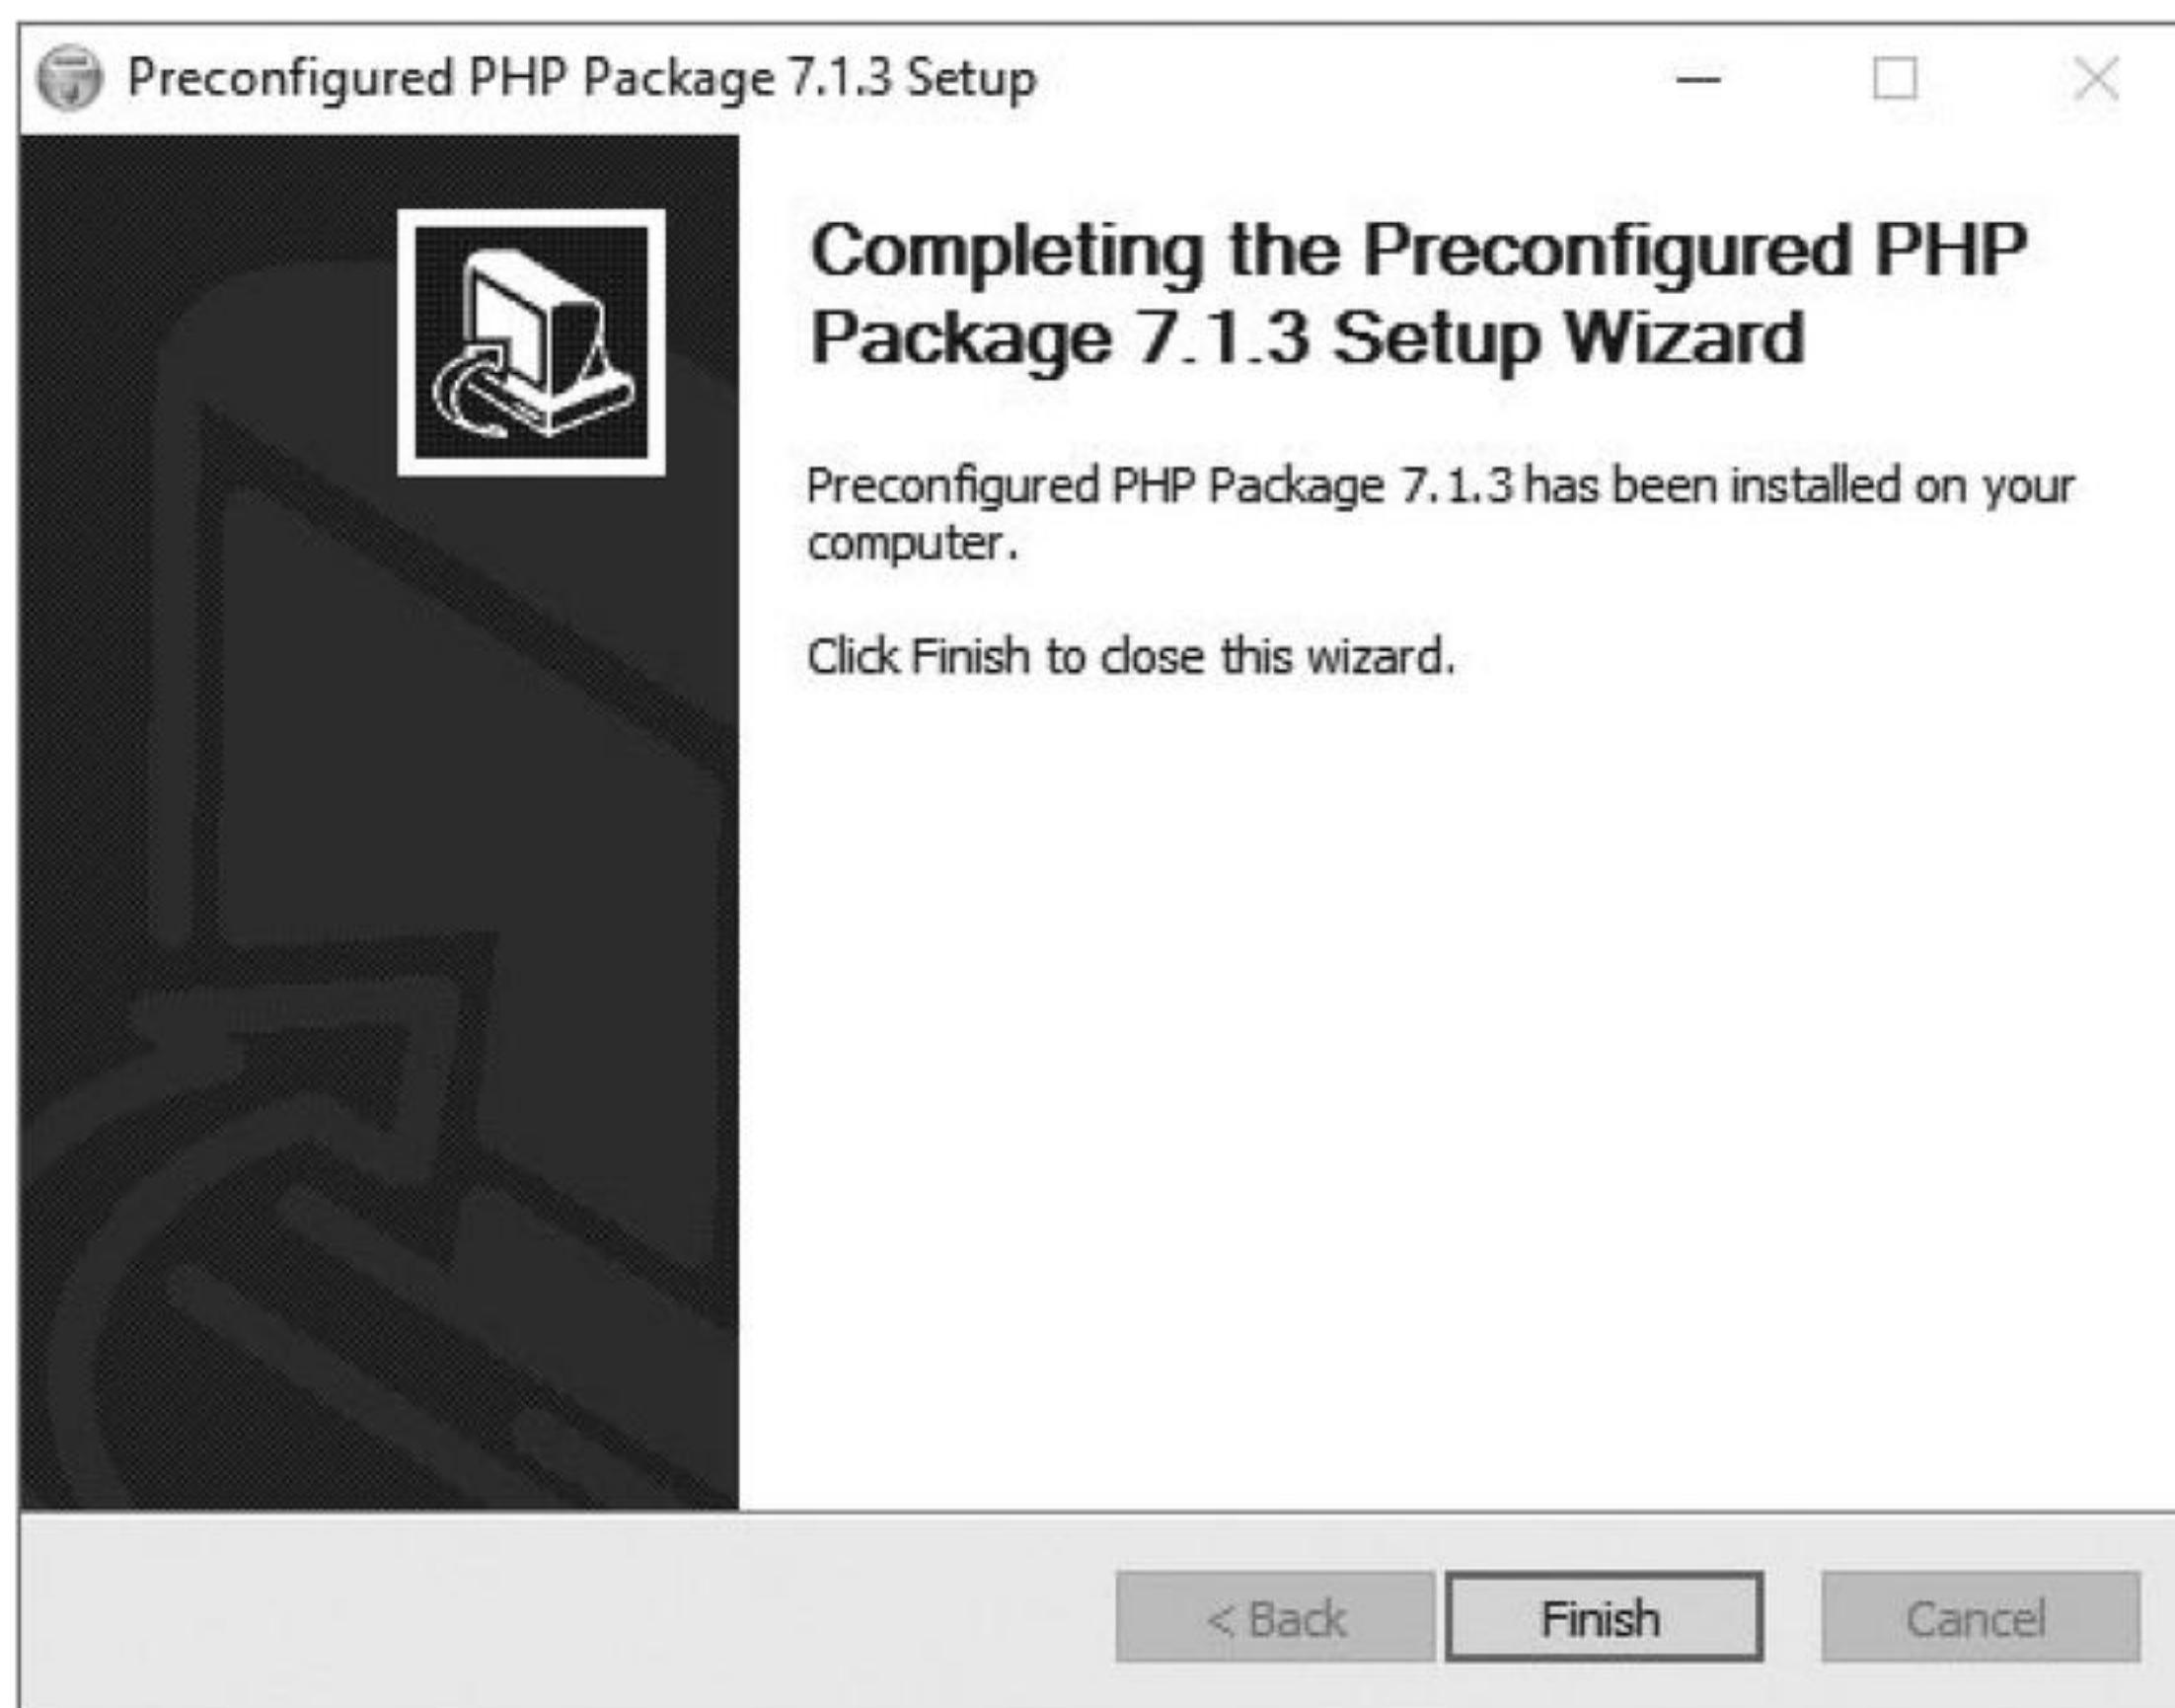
Preconfigured PHP Package 7.1.3 Setup

Completing the Preconfigured PHP Package 7.1.3 Setup Wizard

Preconfigured PHP Package 7.1.3 has been installed on your computer.

Click Finish to close this wizard.

< Back Finish Cancel